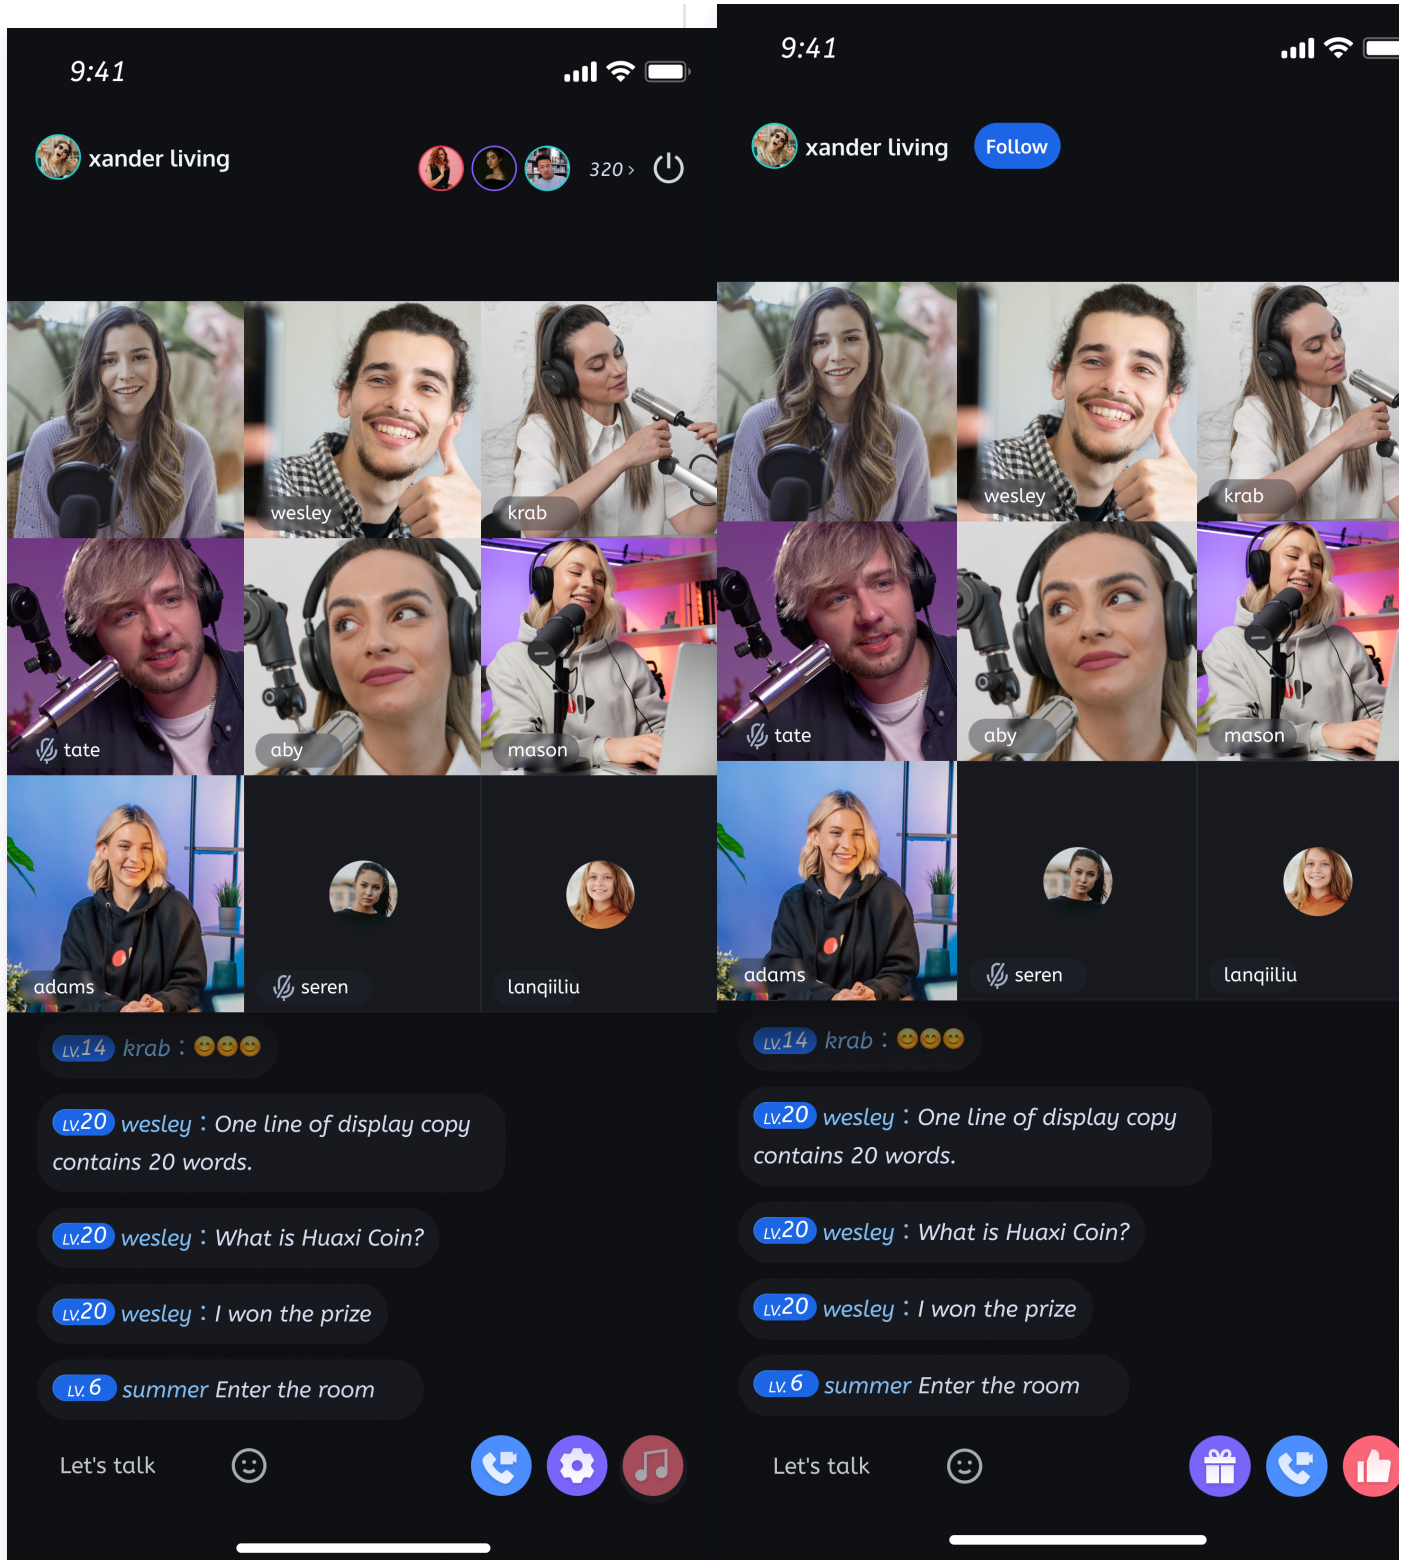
9:41

xander living

320 ›

wesley

krab

tate

aby

mason

adams

seren

lanqiiliu

LV.14 krab : 😊😊😊

LV.20 wesley : One line of display copy contains 20 words.

LV.20 wesley : What is Huaxi Coin?

LV.20 wesley : I won the prize

LV.6 summer Enter the room

Let's talk

9:41

xander living

Follow

wesley

krab

tate

aby

mason

adams

seren

lanqiiliu

LV.14 krab : 😊😊😊

LV.20 wesley : One line of display copy contains 20 words.

LV.20 wesley : What is Huaxi Coin?

LV.20 wesley : I won the prize

LV.6 summer Enter the room

Let's talk